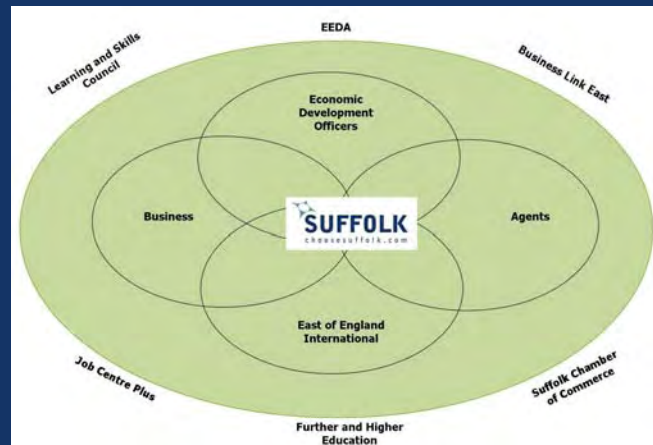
EEDA

Learning and Skills Council

Business Link East

Economic Development Officers

Business

SUFFOLK
choosesuffolk.com

Agents

East of England International

Job Centre Plus

Suffolk Chamber of Commerce

Further and Higher Education